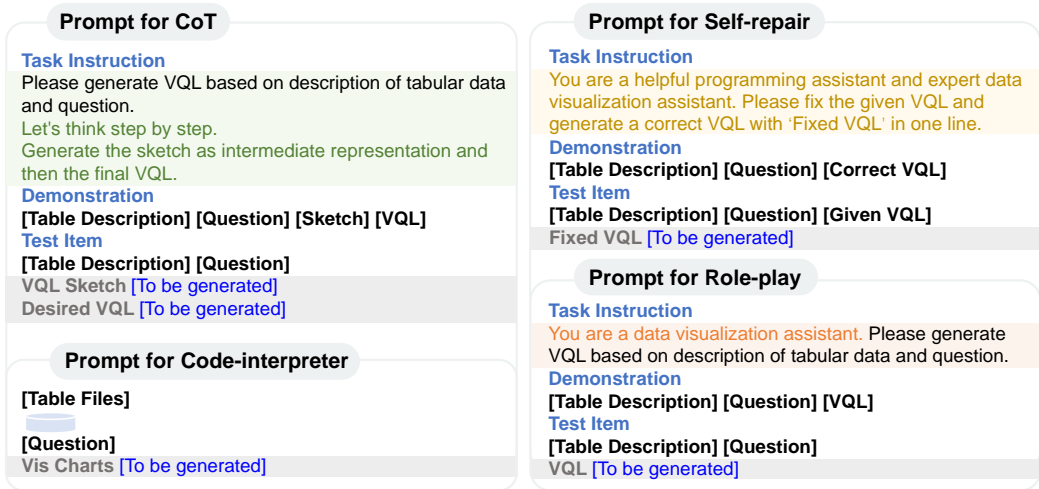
Prompt for CoT

Task Instruction
Please generate VQL based on description of tabular data and question.
Let's think step by step.
Generate the sketch as intermediate representation and then the final VQL.
Demonstration
[Table Description] [Question] [Sketch] [VQL]
Test Item
[Table Description] [Question]
VQL Sketch [To be generated]
Desired VQL [To be generated]

Prompt for Code-interpreter

[Table Files]
[Question]
Vis Charts [To be generated]

Prompt for Self-repair

Task Instruction
You are a helpful programming assistant and expert data visualization assistant. Please fix the given VQL and generate a correct VQL with 'Fixed VQL' in one line.
Demonstration
[Table Description] [Question] [Correct VQL]
Test Item
[Table Description] [Question] [Given VQL]
Fixed VQL [To be generated]

Prompt for Role-play

Task Instruction
You are a data visualization assistant. Please generate VQL based on description of tabular data and question.
Demonstration
[Table Description] [Question] [VQL]
Test Item
[Table Description] [Question]
VQL [To be generated]